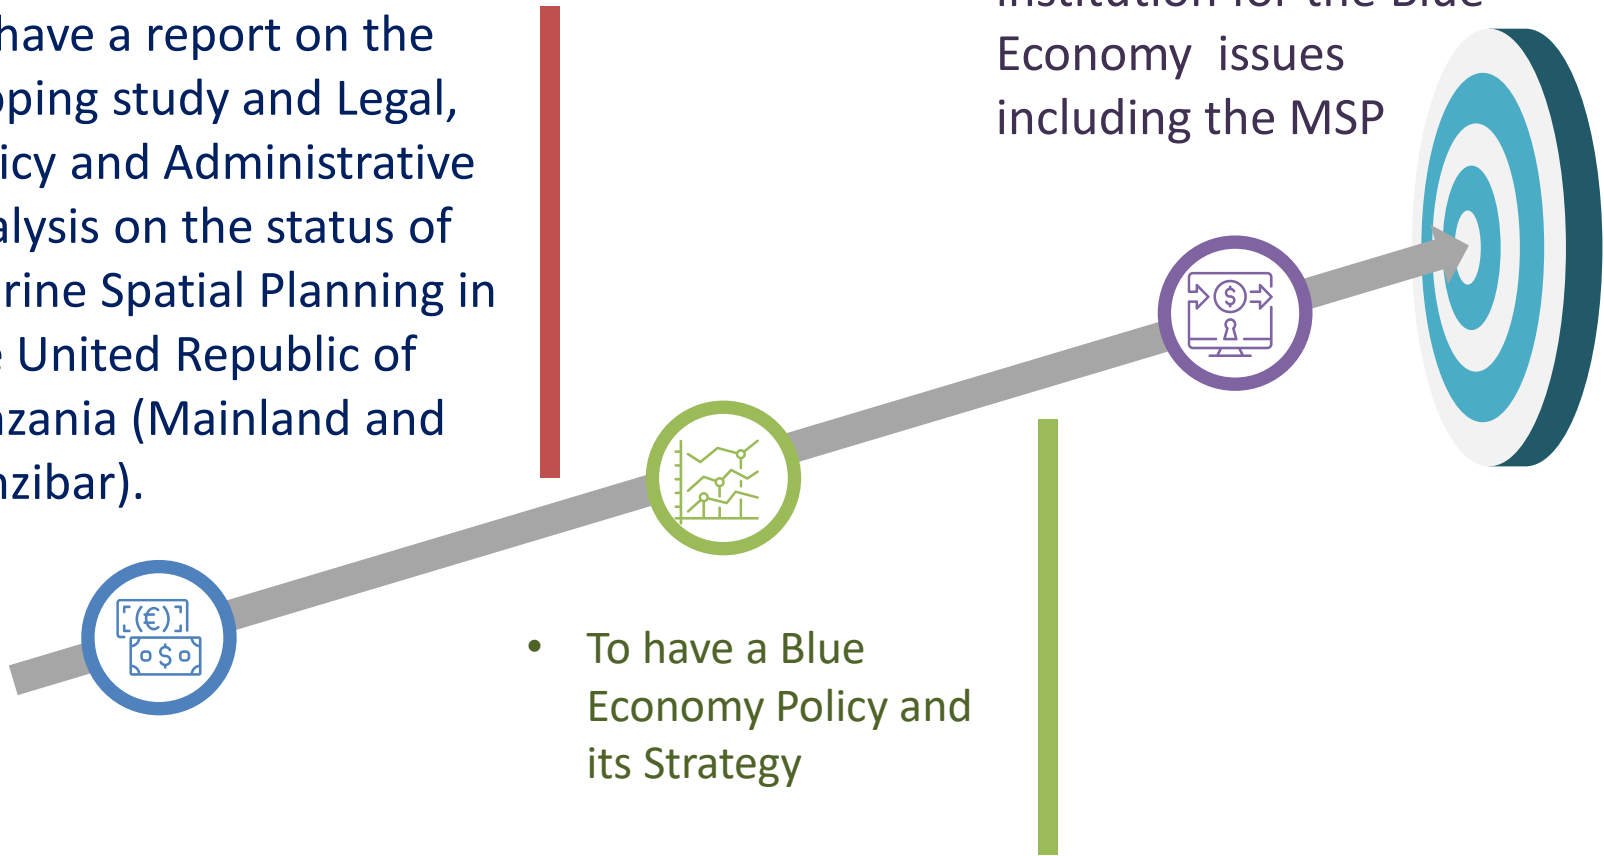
have a report on the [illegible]ping study and Legal, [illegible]icy and Administrative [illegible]alysis on the status of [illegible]rine Spatial Planning in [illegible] United Republic of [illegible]zania (Mainland and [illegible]nzibar).

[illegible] Economy issues including the MSP

• To have a Blue Economy Policy and its Strategy